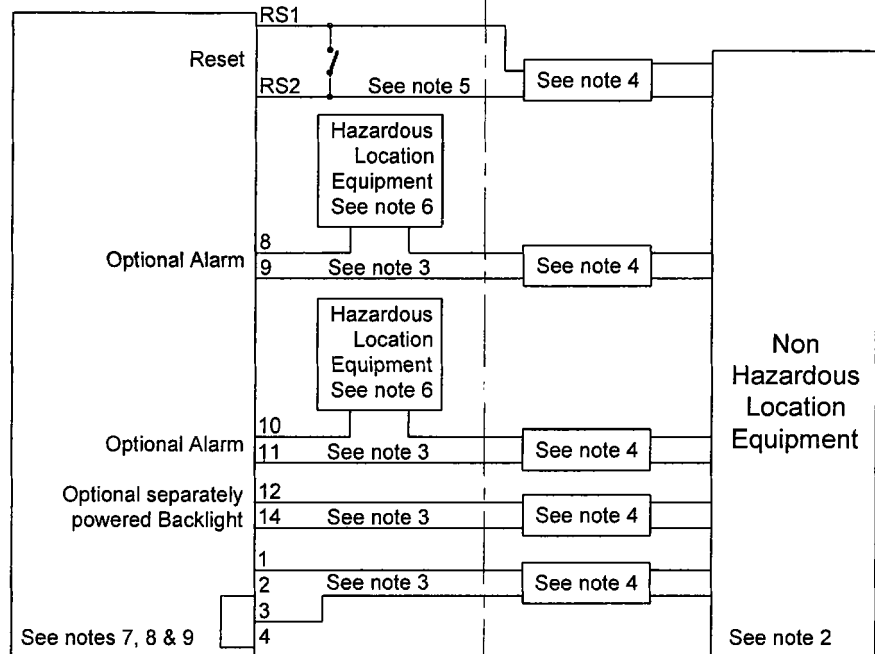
RS1

Reset

RS2

See note 5

See note 4

Hazardous Location Equipment See note 6

8

Optional Alarm

9

See note 3

See note 4

Hazardous Location Equipment See note 6

Non Hazardous Location Equipment

10

Optional Alarm

11

See note 3

See note 4

Optional separately powered Backlight

12

14

See note 3

See note 4

1

2

See note 3

See note 4

3

See notes 7, 8 & 9

4

See note 2